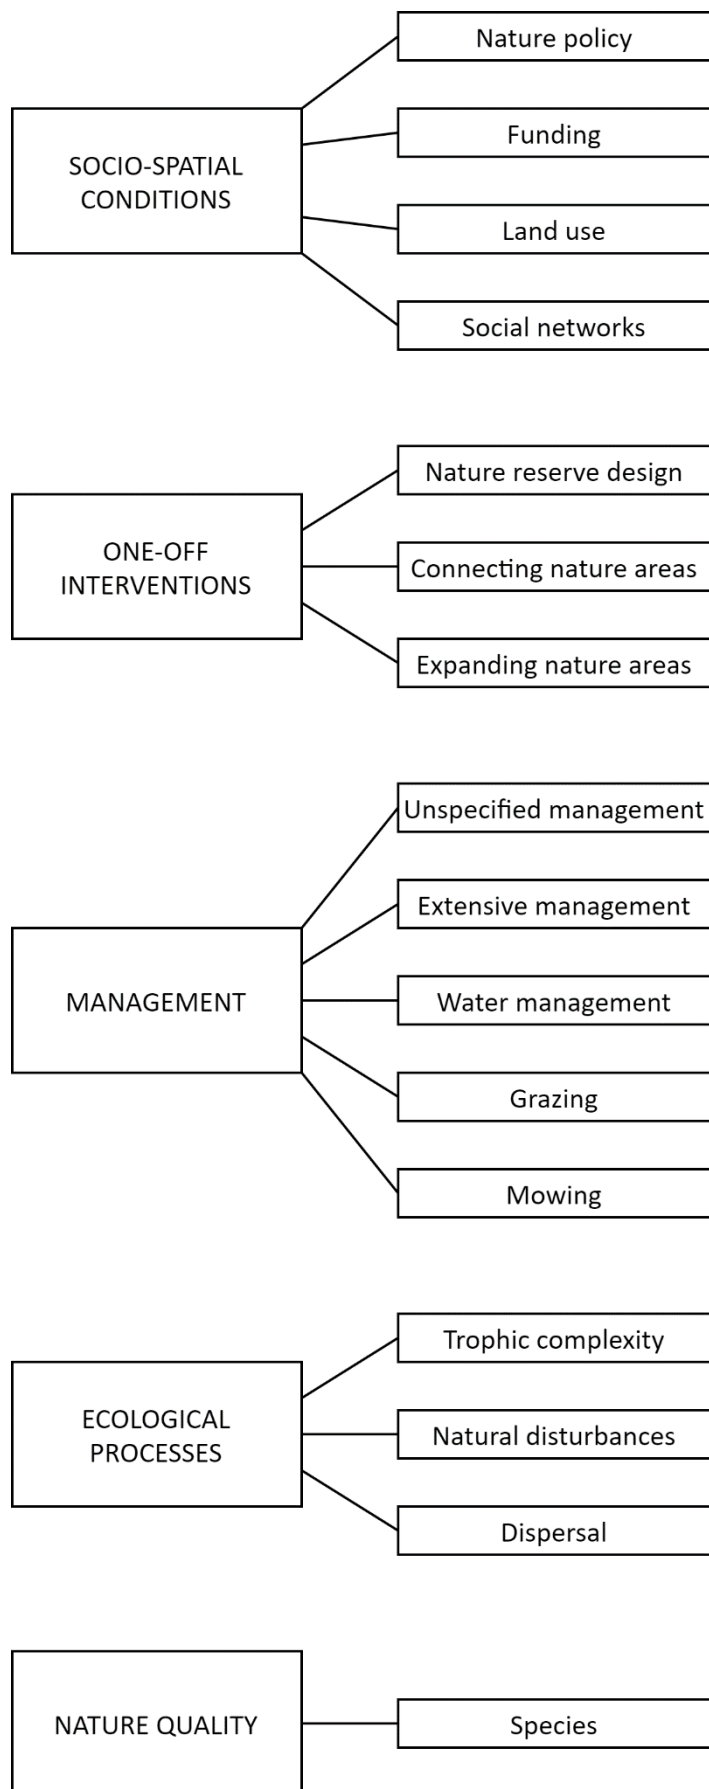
SOCIO-SPATIAL CONDITIONS

Nature policy

Funding

Land use

Social networks

ONE-OFF INTERVENTIONS

Nature reserve design

Connecting nature areas

Expanding nature areas

MANAGEMENT

Unspecified management

Extensive management

Water management

Grazing

Mowing

ECOLOGICAL PROCESSES

Trophic complexity

Natural disturbances

Dispersal

NATURE QUALITY

Species